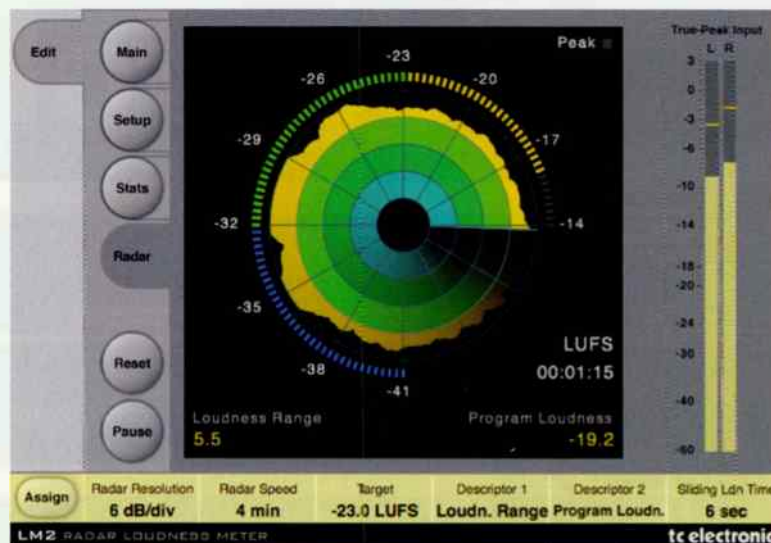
Edit

Main

Setup

Stats

Radar

Reset

Pause

Peak

-23

-26

-20

-29

-17

-32

-14

-35

-38

-41

LUFS

00:01:15

Loudness Range

5.5

Program Loudness

-19.2

True-Peak Input

L R

3

0

-3

-6

-10

-14

-18

-20

-24

-30

-40

-60

Assign

| Radar Resolution | Radar Speed | Target | Descriptor 1 | Descriptor 2 | Sliding Ldn Time |
|---|---|---|---|---|---|
| 6 dB/div | 4 min | -23.0 LUFS | Loudn. Range | Program Loudn. | 6 sec |

LM2 RADAR LOUDNESS METER

tc electronic